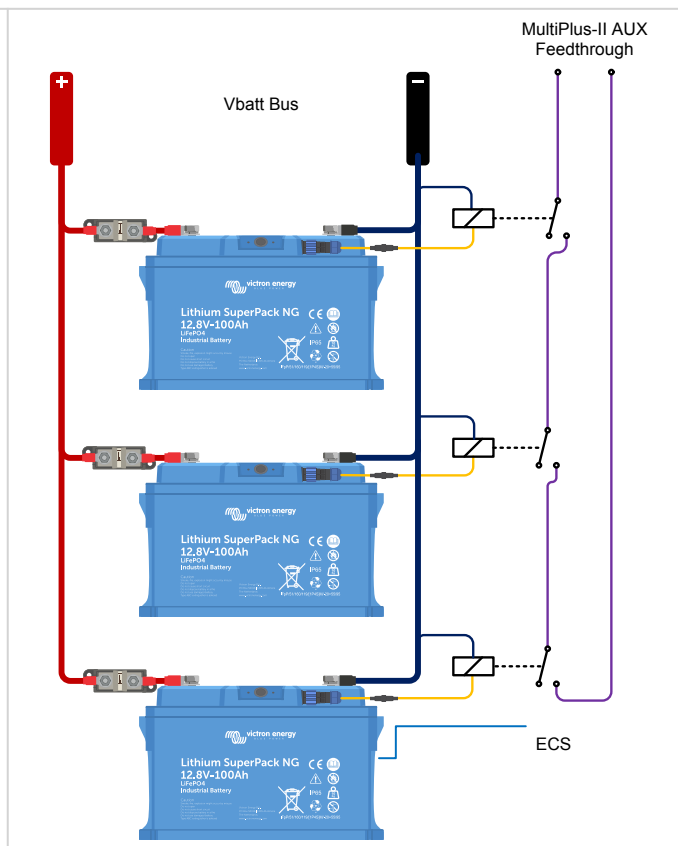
MultiPlus-II AUX Feedthrough

Vbatt Bus

+

−

victron energy

Lithium SuperPack NG
12,8V-100Ah
LiFePO4
Industrial Battery

victron energy

Lithium SuperPack NG
12,8V-100Ah
LiFePO4
Industrial Battery

victron energy

Lithium SuperPack NG
12,8V-100Ah
LiFePO4
Industrial Battery

ECS